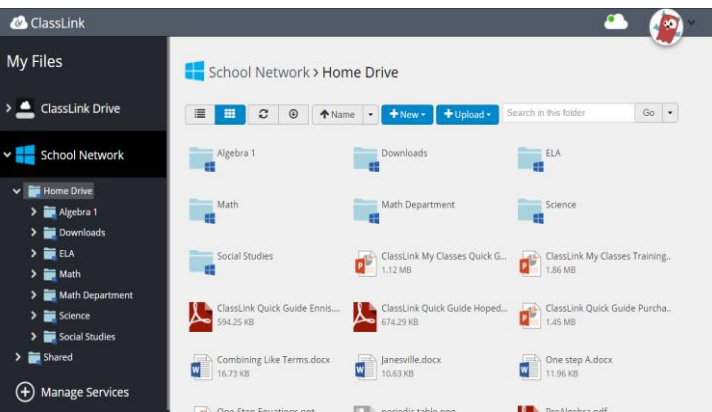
ClassLink

My Files

ClassLink Drive

School Network

Home Drive
Algebra 1
Downloads
ELA
Math
Math Department
Science
Social Studies
Shared

Manage Services

School Network › Home Drive

Name
+New
+Upload
Search in this folder
Go

Algebra 1
Downloads
ELA
Math
Math Department
Science
Social Studies
ClassLink My Classes Quick G...
1.12 MB
ClassLink My Classes Training..
1.86 MB
ClassLink Quick Guide Ennis....
594.25 KB
ClassLink Quick Guide Hoped...
674.29 KB
ClassLink Quick Guide Purcha..
1.45 MB
Combining Like Terms.docx
16.73 KB
Janesville.docx
10.63 KB
One step A.docx
11.96 KB
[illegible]
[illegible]
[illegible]